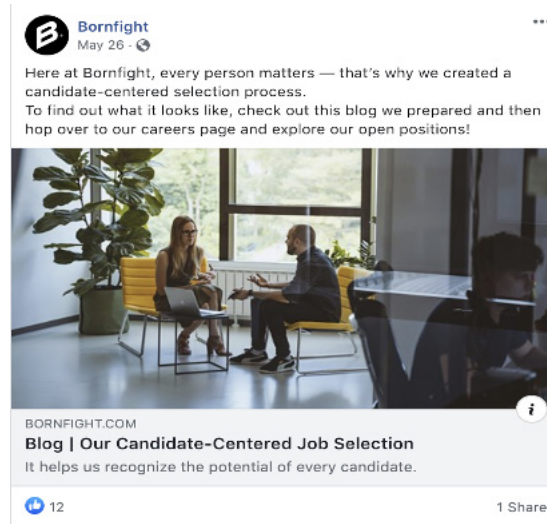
Bornfight
May 26 ·

Here at Bornfight, every person matters — that's why we created a candidate-centered selection process.
To find out what it looks like, check out this blog we prepared and then hop over to our careers page and explore our open positions!

BORNFIGHT.COM
Blog | Our Candidate-Centered Job Selection
It helps us recognize the potential of every candidate.

12
1 Share